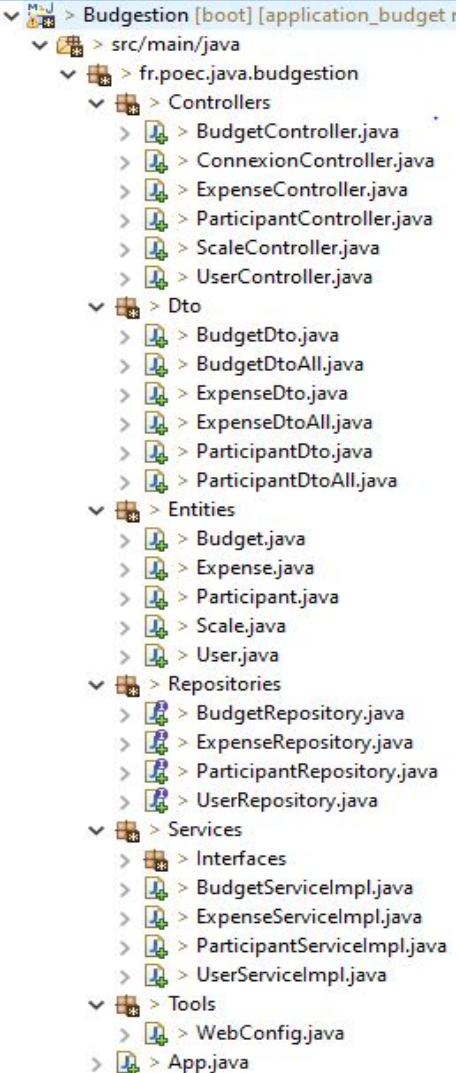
> Budgestion [boot] [application_budget r
> src/main/java
> fr.poec.java.budgestion
> Controllers
> BudgetController.java
> ConnexionController.java
> ExpenseController.java
> ParticipantController.java
> ScaleController.java
> UserController.java
> Dto
> BudgetDto.java
> BudgetDtoAll.java
> ExpenseDto.java
> ExpenseDtoAll.java
> ParticipantDto.java
> ParticipantDtoAll.java
> Entities
> Budget.java
> Expense.java
> Participant.java
> Scale.java
> User.java
> Repositories
> BudgetRepository.java
> ExpenseRepository.java
> ParticipantRepository.java
> UserRepository.java
> Services
> Interfaces
> BudgetServiceImpl.java
> ExpenseServiceImpl.java
> ParticipantServiceImpl.java
> UserServiceImpl.java
> Tools
> WebConfig.java
> App.java